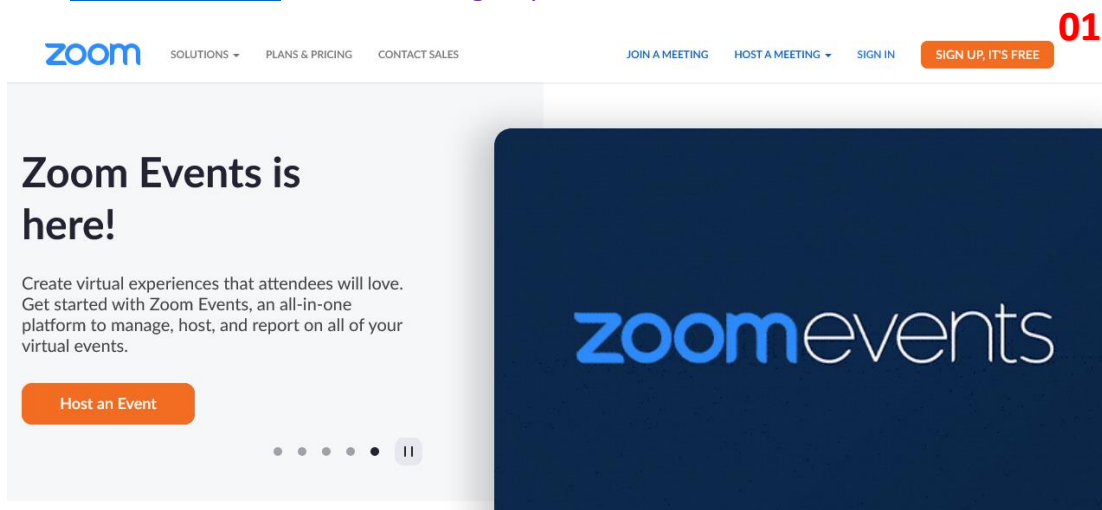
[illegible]

01

zoom SOLUTIONS ▾ PLANS & PRICING CONTACT SALES JOIN A MEETING HOST A MEETING ▾ SIGN IN SIGN UP, IT'S FREE

Zoom Events is here!

Create virtual experiences that attendees will love. Get started with Zoom Events, an all-in-one platform to manage, host, and report on all of your virtual events.

Host an Event

zoomevents